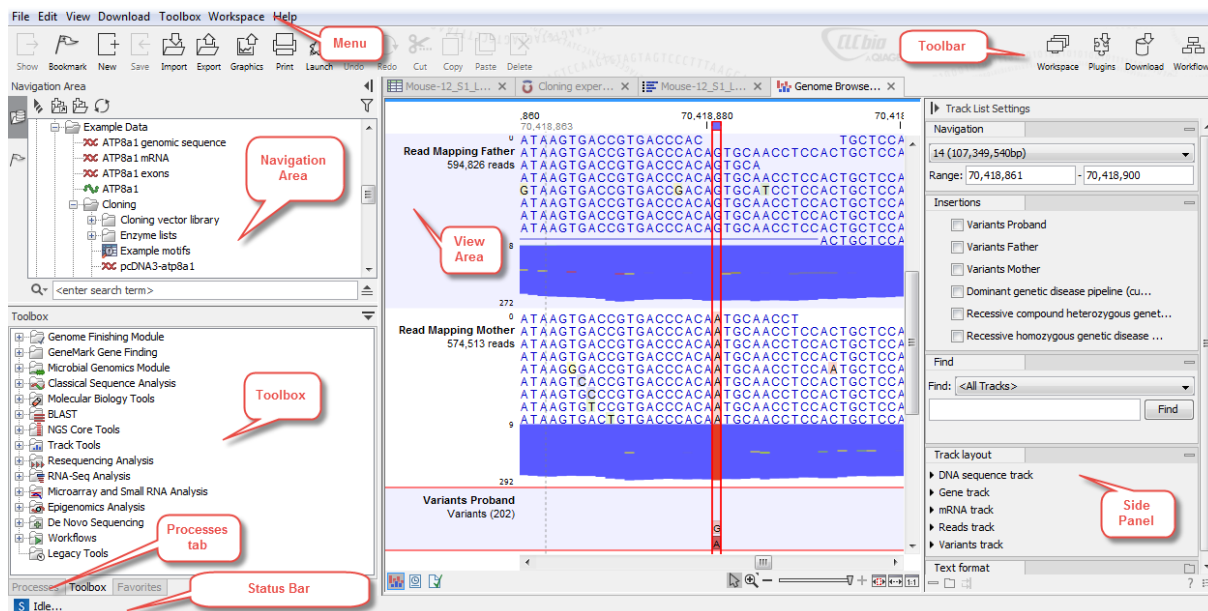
File Edit View Download Toolbox Workspace Help

Menu

Show Bookmark New Save Import Export Graphics Print Launch Undo Redo Cut Copy Paste Delete

Toolbar

Workspace Plugins Download Workflows

Navigation Area

Example Data
ATP8a1 genomic sequence
ATP8a1 mRNA
ATP8a1 exons
ATP8a1
Cloning
Cloning vector library
Enzyme lists
Example motifs
pcDNA3-atp8a1

Navigation Area

<enter search term>

Toolbox

Genome Finishing Module
GeneMark Gene Finding
Microbial Genomics Module
Classical Sequence Analysis
Molecular Biology Tools
BLAST
NGS Core Tools
Track Tools
Resequencing Analysis
RNA-Seq Analysis
Microarray and Small RNA Analysis
Epigenomics Analysis
De Novo Sequencing
Workflows
Legacy Tools

Toolbox

Processes tab

Processes Toolbox Favorites

Status Bar

Idle...

Mouse-12_S1_L... Cloning exper... Mouse-12_S1_L... Genome Browse...

,860 70,418,880 70,418
70,418,863

Read Mapping Father
594,826 reads

ATAAGTGACCGTGACCCAC TGCTCCA
ATAAGTGACCGTGACCCACAGTGCAACCTCCACTGCTCCA
ATAAGTGACCGTGACCCACAGTGCA
ATAAGTGACCGTGACCCACAGTGCAACCTCCACTGCTCCA
GTAAGTGACCGTGACCGACAGTGCATCCTCCACTGCTCCA
ATAAGTGACCGTGACCCACAGTGCAACCTCCACTGCTCCA
ATAAGTGACCGTGACCCACAGTGCAACCTCCACTGCTCCA
ATAAGTGACCGTGACCCACAGTGCAACCTCCACTGCTCCA
ACTGCTCCA

View Area

272

Read Mapping Mother
574,513 reads

ATAAGTGACCGTGACCCACAATGCAACCT
ATAAGTGACCGTGACCCACAATGCAACCTCCACTGCTCCA
ATAAGTGACCGTGACCCACAATGCAACCTCCACTGCTCCA
ATAAGTGACCGTGACCCACAATGCAACCTCCACTGCTCCA
ATAAGGGACCGTGACCCACAATGCAACCTCCAATGCTCCA
ATAAGTCACCGTGACCCACAATGCAACCTCCACTGCTCCA
ATAAGTGCCCGTGACCCACAATGCAACCTCCACTGCTCCA
ATAAGTGTCCGTGACCCACAATGCAACCTCCACTGCTCCA
ATAAGTGACTGTGACCCACAATGCAACCTCCACTGCTCCA

292

Variants Proband
Variants (202)

G
A

Track List Settings

Navigation
14 (107,349,540bp)
Range: 70,418,861 - 70,418,900

Insertions
Variants Proband
Variants Father
Variants Mother
Dominant genetic disease pipeline (cu...
Recessive compound heterozygous genet...
Recessive homozygous genetic disease ...

Find
Find: <All Tracks>
Find

Track layout
DNA sequence track
Gene track
mRNA track
Reads track
Variants track

Side Panel

Text format